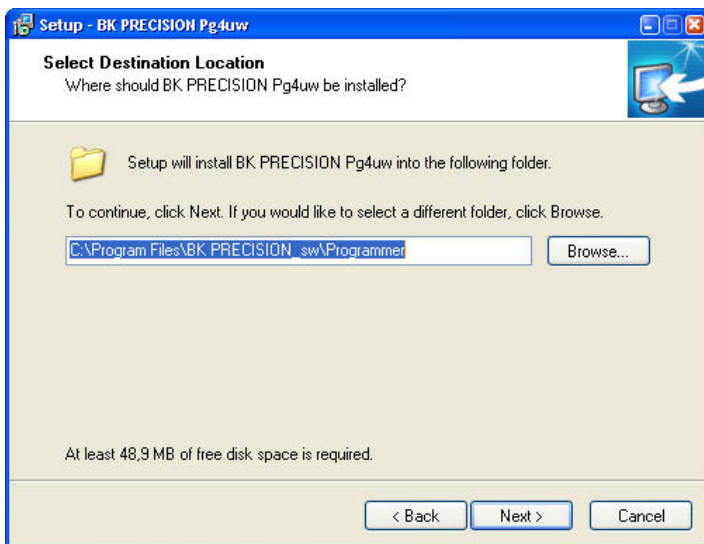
Setup - BK PRECISION Pg4uw

Select Destination Location
Where should BK PRECISION Pg4uw be installed?

Setup will install BK PRECISION Pg4uw into the following folder.

To continue, click Next. If you would like to select a different folder, click Browse.

C:\Program Files\BK PRECISION_sw\Programmer

Browse...

At least 48,9 MB of free disk space is required.

< Back
Next >
Cancel